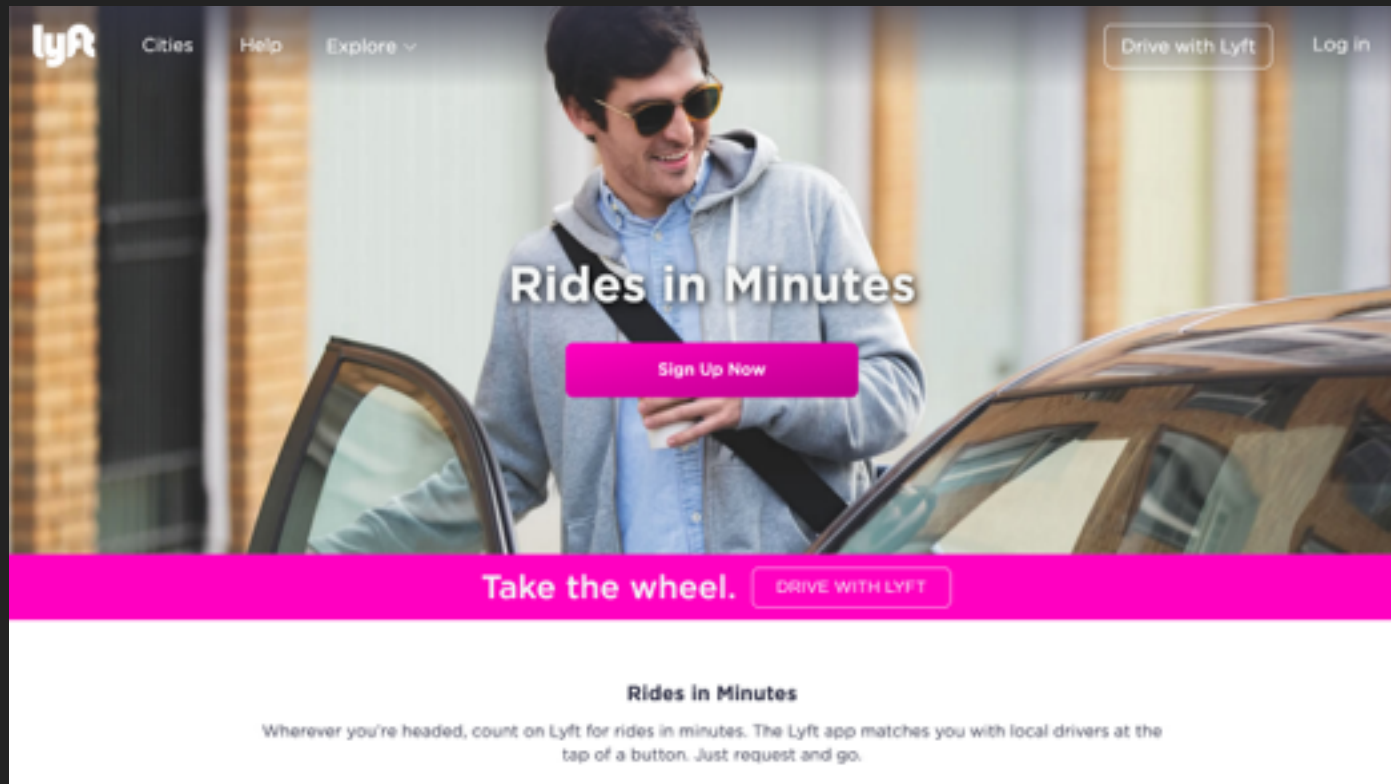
lyft Cities Help Explore Drive with Lyft Log in

Rides in Minutes

Sign Up Now

Take the wheel. DRIVE WITH LYFT

Rides in Minutes

Wherever you're headed, count on Lyft for rides in minutes. The Lyft app matches you with local drivers at the tap of a button. Just request and go.